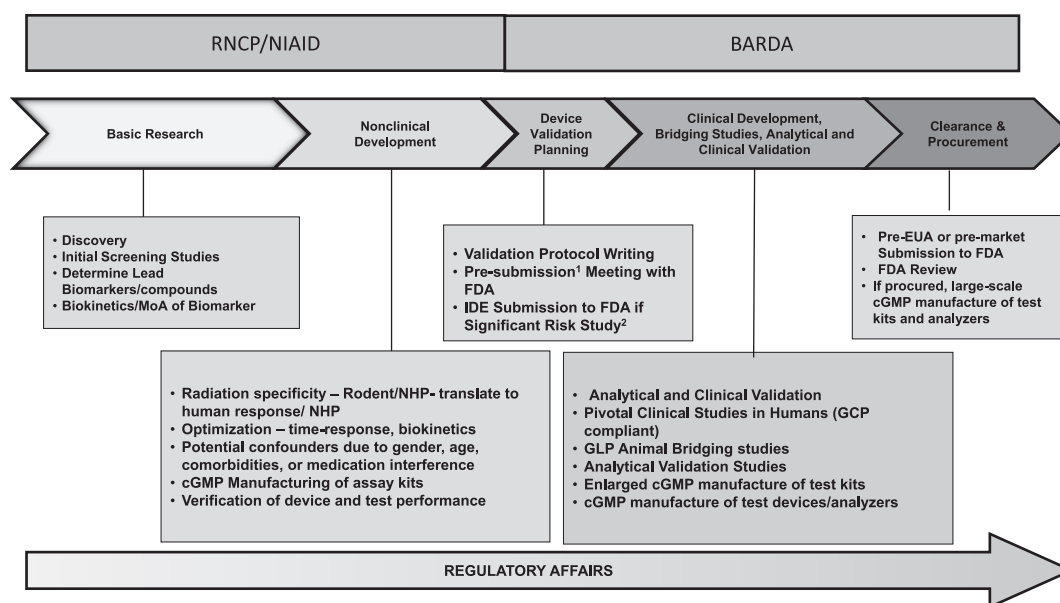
RNCP/NIAID

BARDA

Basic Research

Nonclinical Development

Device Validation Planning

Clinical Development, Bridging Studies, Analytical and Clinical Validation

Clearance & Procurement

• Discovery
• Initial Screening Studies
• Determine Lead Biomarkers/compounds
• Biokinetics/MoA of Biomarker

• Validation Protocol Writing
• Pre-submission$^1$ Meeting with FDA
• IDE Submission to FDA if Significant Risk Study$^2$

• Pre-EUA or pre-market Submission to FDA
• FDA Review
• If procured, large-scale cGMP manufacture of test kits and analyzers

• Radiation specificity – Rodent/NHP- translate to human response/ NHP
• Optimization – time-response, biokinetics
• Potential confounders due to gender, age, comorbidities, or medication interference
• cGMP Manufacturing of assay kits
• Verification of device and test performance

• Analytical and Clinical Validation
• Pivotal Clinical Studies in Humans (GCP compliant)
• GLP Animal Bridging studies
• Analytical Validation Studies
• Enlarged cGMP manufacture of test kits
• cGMP manufacture of test devices/analyzers

REGULATORY AFFAIRS